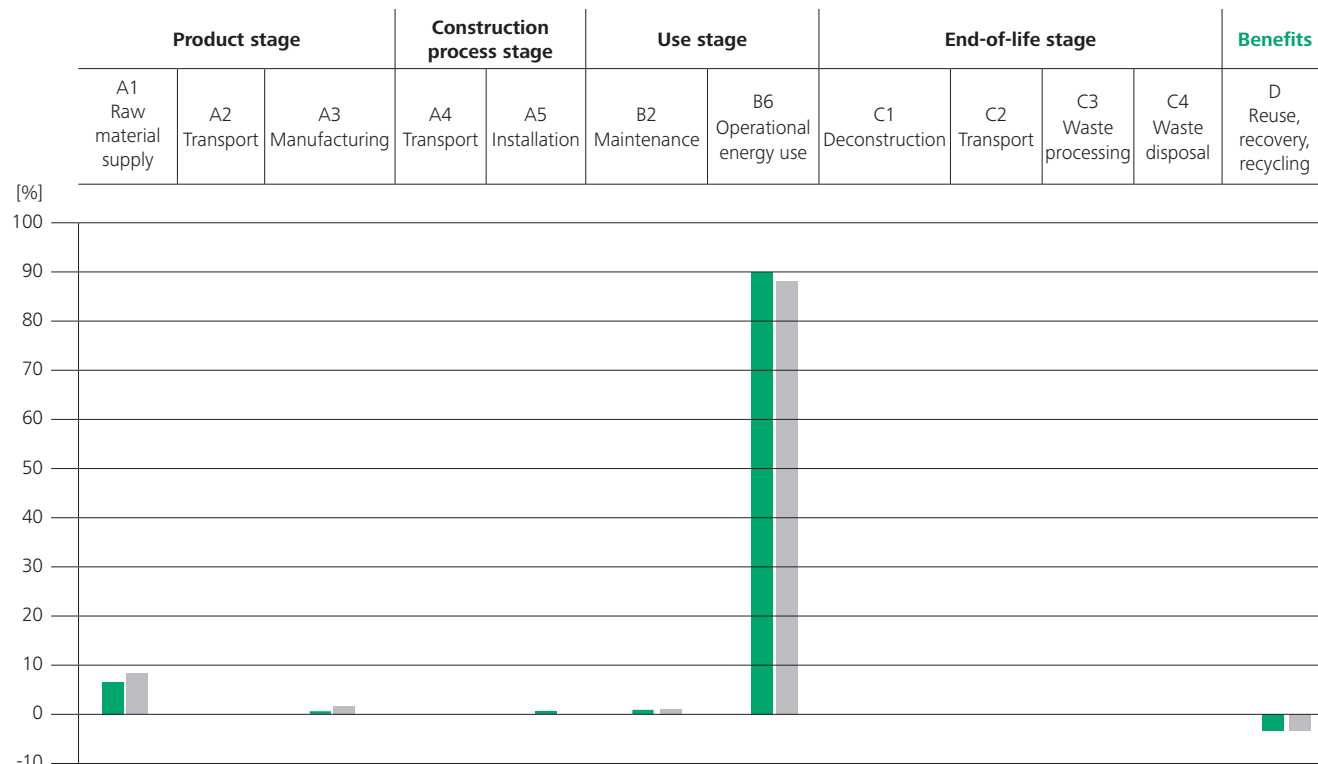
| Product stage | | | Construction process stage | | Use stage | | End-of-life stage | | | | Benefits |
|---|---|---|---|---|---|---|---|---|---|---|---|
| A1 Raw material supply | A2 Transport | A3 Manufacturing | A4 Transport | A5 Installation | B2 Maintenance | B6 Operational energy use | C1 Deconstruction | C2 Transport | C3 Waste processing | C4 Waste disposal | D Reuse, recovery, recycling |

[%]
100
90
80
70
60
50
40
30
20
10
0
-10